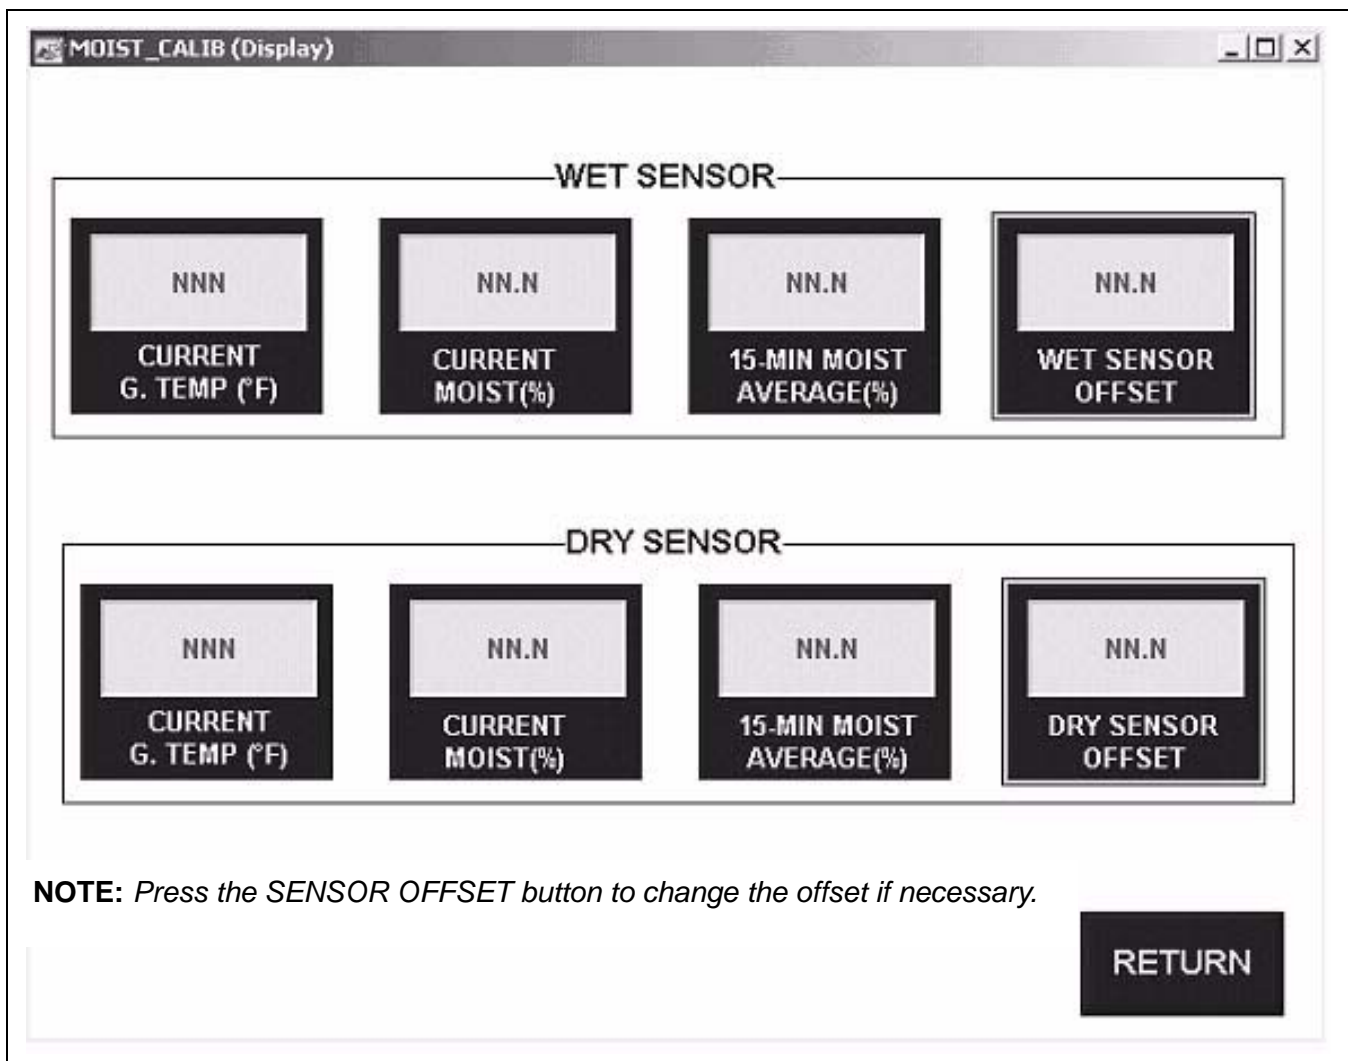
MOIST_CALIB (Display)

WET SENSOR

NNN
CURRENT G. TEMP (°F)

NN.N
CURRENT MOIST(%)

NN.N
15-MIN MOIST AVERAGE(%)

NN.N
WET SENSOR OFFSET

DRY SENSOR

NNN
CURRENT G. TEMP (°F)

NN.N
CURRENT MOIST(%)

NN.N
15-MIN MOIST AVERAGE(%)

NN.N
DRY SENSOR OFFSET

**NOTE:** *Press the SENSOR OFFSET button to change the offset if necessary.*

RETURN